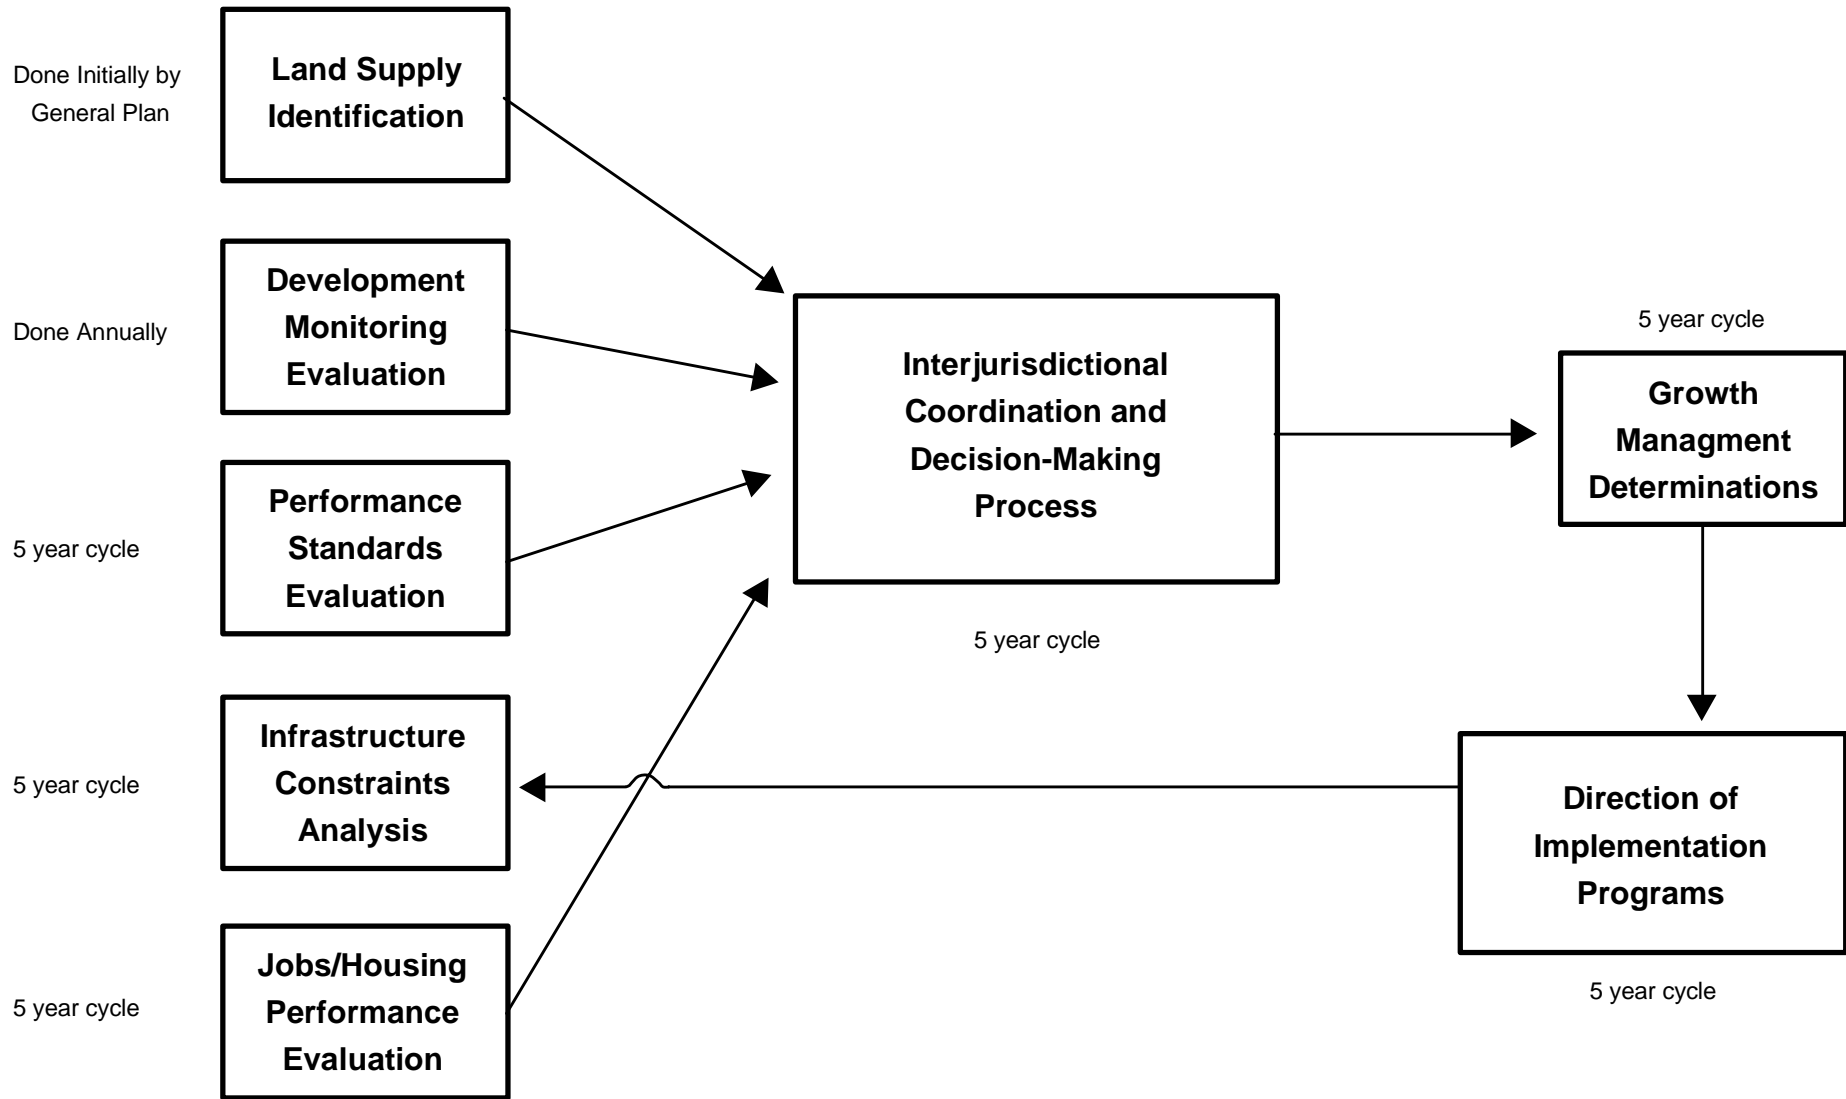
Done Initially by General Plan

Land Supply Identification

Done Annually

Development Monitoring Evaluation

5 year cycle

Performance Standards Evaluation

5 year cycle

Infrastructure Constraints Analysis

5 year cycle

Jobs/Housing Performance Evaluation

Interjurisdictional Coordination and Decision-Making Process

5 year cycle

5 year cycle

Growth Managment Determinations

Direction of Implementation Programs

5 year cycle